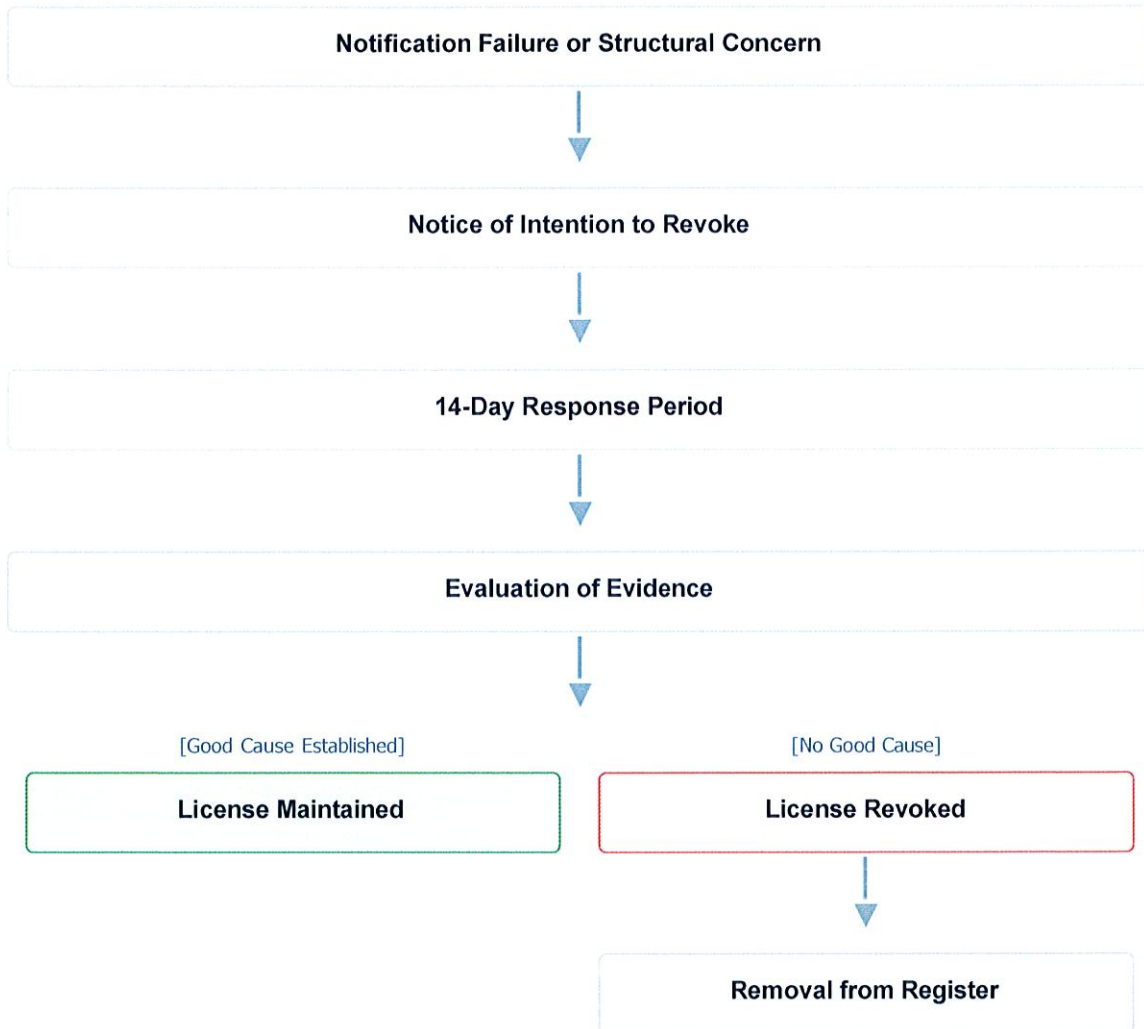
Notification Failure or Structural Concern

Notice of Intention to Revoke

14-Day Response Period

Evaluation of Evidence

[Good Cause Established]

License Maintained

[No Good Cause]

License Revoked

Removal from Register